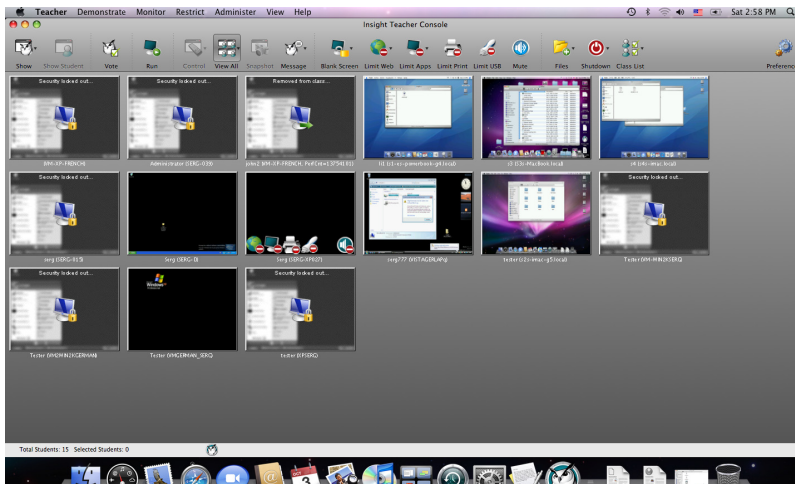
Teacher Demonstrate Monitor Restrict Administer View Help

Sat 2:58 PM

Insight Teacher Console

Show Show Student Vote Run Control View All Snapshot Message Blank Screen Limit Web Limit Apps Limit Print Limit USB Mute Files Shutdown Class List Preferences

Security locked out...
WM-XP-FRENCH

Security locked out...
Administrator (SERG-03)

Removed from class...
john1 WM-XP-FRENCH

l1 (l1-ss-powerbook-g4.local)

l3 (l3s-MacBook.local)

l4 (l4s-imac.local)

Security locked out...
serg (SERG-915)

Serg (SERG-8)

Serg (SERG-XP627)

serg777 (INSTAGRAM)

tester (s2s-imac-g5.local)

Security locked out...
Tester (WM-MIN3SERG)

Security locked out...
Tester (WM-MIN2GERMAN)

Tester (WMGERMAN_SERG)

Security locked out...
tester (XPSERG)

Total Students: 15 Selected Students: 0